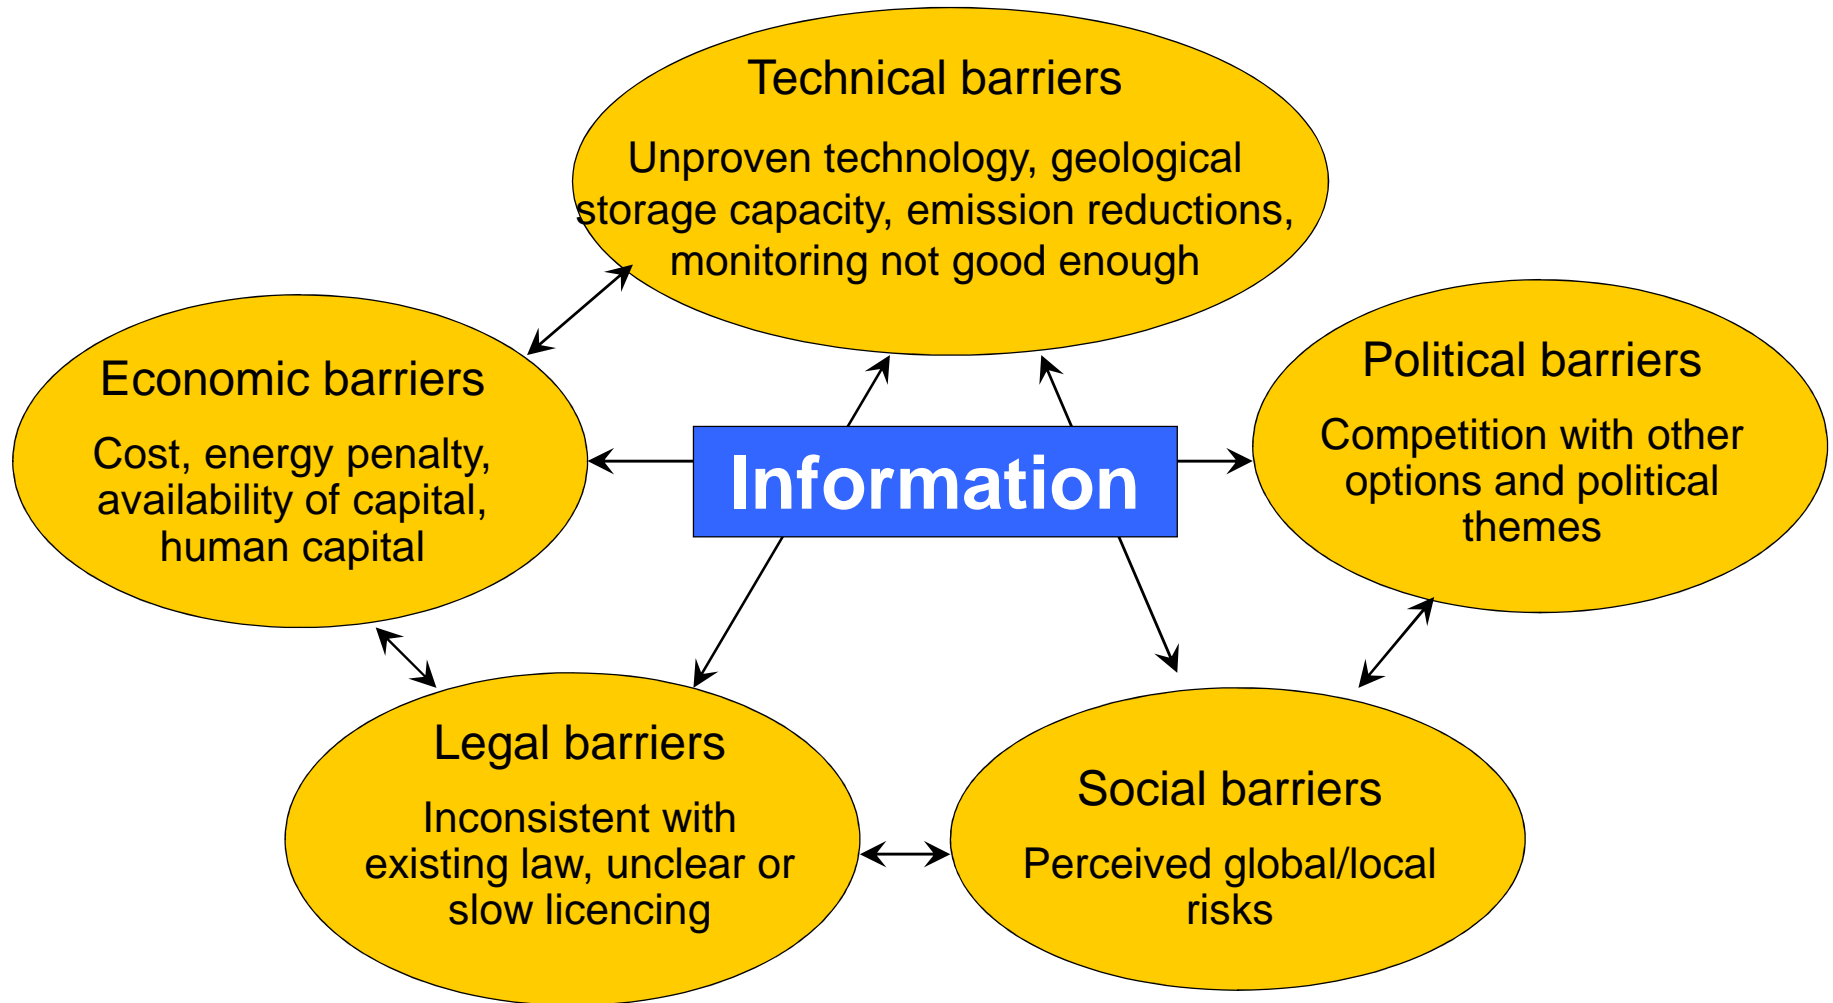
Technical barriers

Unproven technology, geological storage capacity, emission reductions, monitoring not good enough

Economic barriers

Cost, energy penalty, availability of capital, human capital

Information

Political barriers

Competition with other options and political themes

Legal barriers

Inconsistent with existing law, unclear or slow licencing

Social barriers

Perceived global/local risks